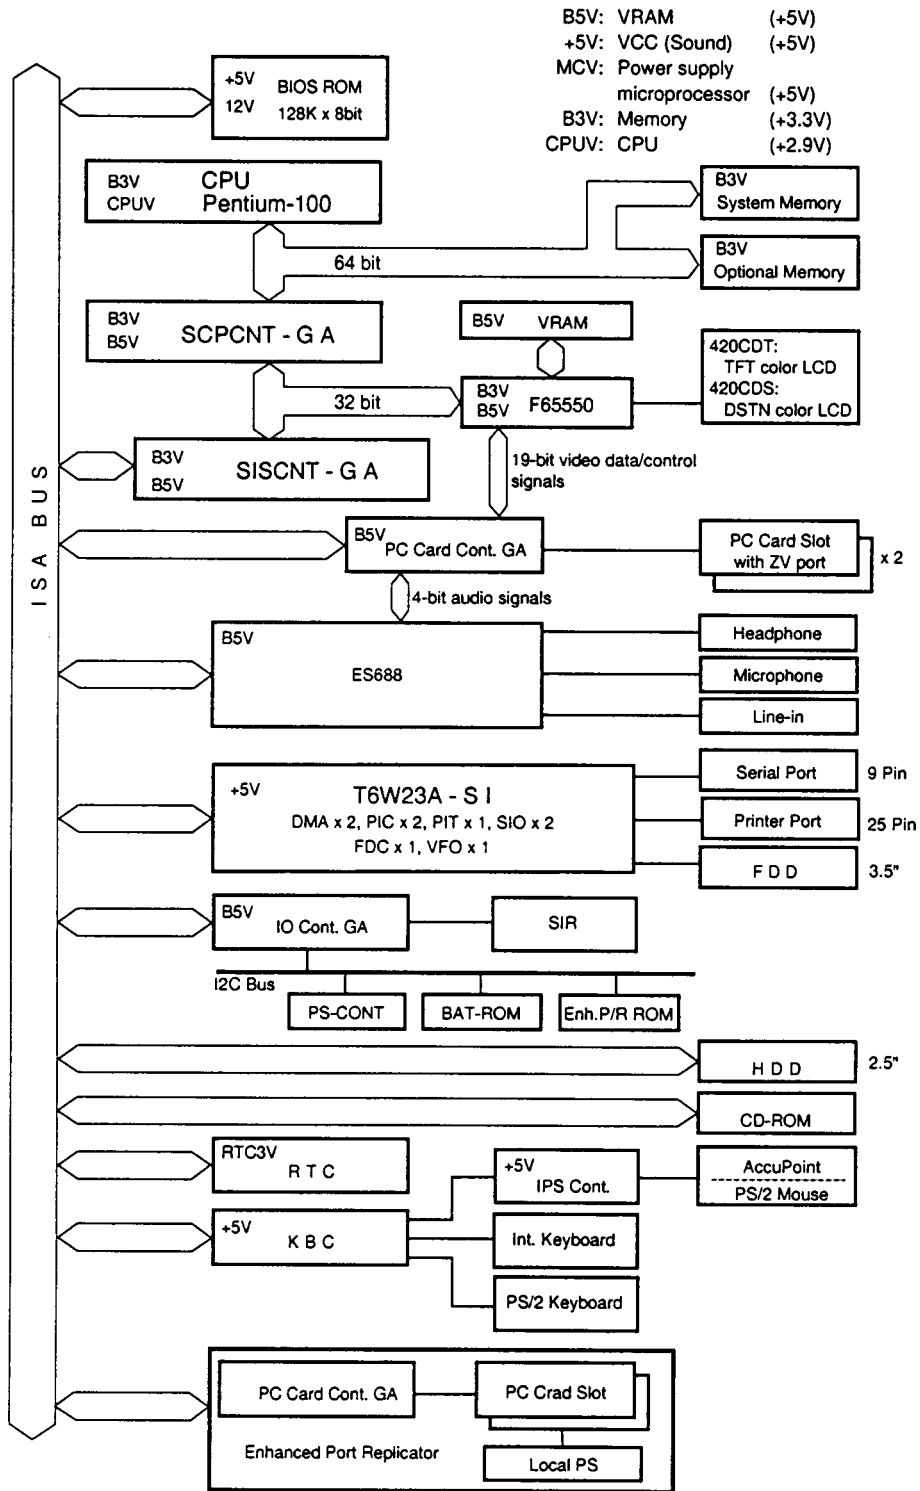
B5V: VRAM (+5V)
+5V: VCC (Sound) (+5V)
MCV: Power supply microprocessor (+5V)
B3V: Memory (+3.3V)
CPUV: CPU (+2.9V)

ISA BUS

+5V
12V
BIOS ROM
128K x 8bit

B3V
CPUV
CPU
Pentium-100

B3V
System Memory

B3V
Optional Memory

64 bit

B3V
B5V
SCPCNT - G A

B5V VRAM

420CDT:
TFT color LCD
420CDS:
DSTN color LCD

32 bit

B3V
B5V
F65550

B3V
B5V
SISCNT - G A

19-bit video data/control signals

B5V
PC Card Cont. GA

PC Card Slot with ZV port

x 2

4-bit audio signals

B5V
ES688

Headphone
Microphone
Line-in

+5V
T6W23A - S I
DMA x 2, PIC x 2, PIT x 1, SIO x 2
FDC x 1, VFO x 1

Serial Port 9 Pin
Printer Port 25 Pin
F D D 3.5"

B5V
IO Cont. GA

SIR

I2C Bus

PS-CONT
BAT-ROM
Enh.P/R ROM

H D D 2.5"

CD-ROM

RTC3V
R T C

+5V
IPS Cont.

AccuPoint
PS/2 Mouse

+5V
K B C

Int. Keyboard

PS/2 Keyboard

PC Card Cont. GA
PC Crad Slot
Enhanced Port Replicator
Local PS